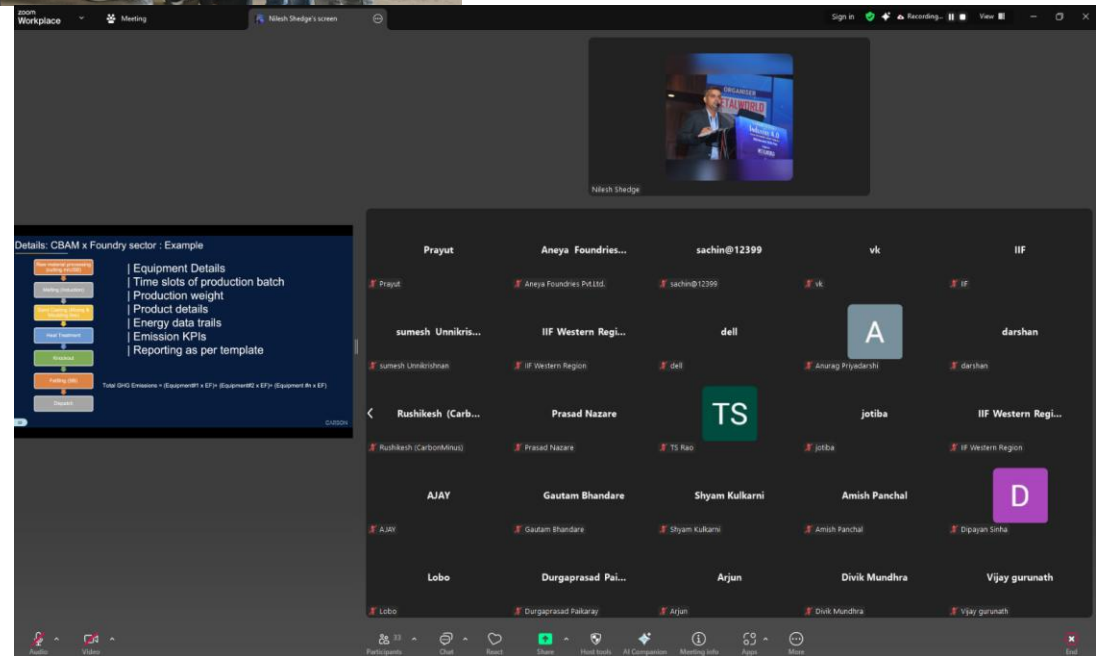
zoom Workplace
Meeting
Nilesh Shedge's screen
Sign in
Recording...
View

ORGANISER
Industry 4.0
Nilesh Shedge

Details: CBAM x Foundry sector : Example

Raw material processing
Melting
Sand Casting
Heat Treatment
Knockout
Fettling
Dispatch

| Equipment Details
| Time slots of production batch
| Production weight
| Product details
| Energy data trails
| Emission KPIs
| Reporting as per template

Total GHG Emissions = (Equipment#1 x EF)+ (Equipment#2 x EF)+ (Equipment #n x EF)

Prayut
Prayut
Aneya Foundries...
Aneya Foundries Pvt.Ltd.
sachin@12399
sachin@12399
vk
vk
IIF
IIF
sumesh Unnikris...
sumesh Unnikrishnan
IIF Western Regi...
IIF Western Region
dell
dell
A
Anurag Priyadarshi
darshan
darshan
Rushikesh (Carb...
Rushikesh (CarbonMinus)
Prasad Nazare
Prasad Nazare
TS
TS Rao
jotiba
jotiba
IIF Western Regi...
IIF Western Region
AJAY
AJAY
Gautam Bhandare
Gautam Bhandare
Shyam Kulkarni
Shyam Kulkarni
Amish Panchal
Amish Panchal
D
Dipayan Sinha
Lobo
Lobo
Durgaprasad Pai...
Durgaprasad Paikaray
Arjun
Arjun
Divik Mundhra
Divik Mundhra
Vijay gurunath
Vijay gurunath

Audio
Video
33
Participants
Chat
React
Share
Host tools
AI Companion
Meeting info
Apps
More
End